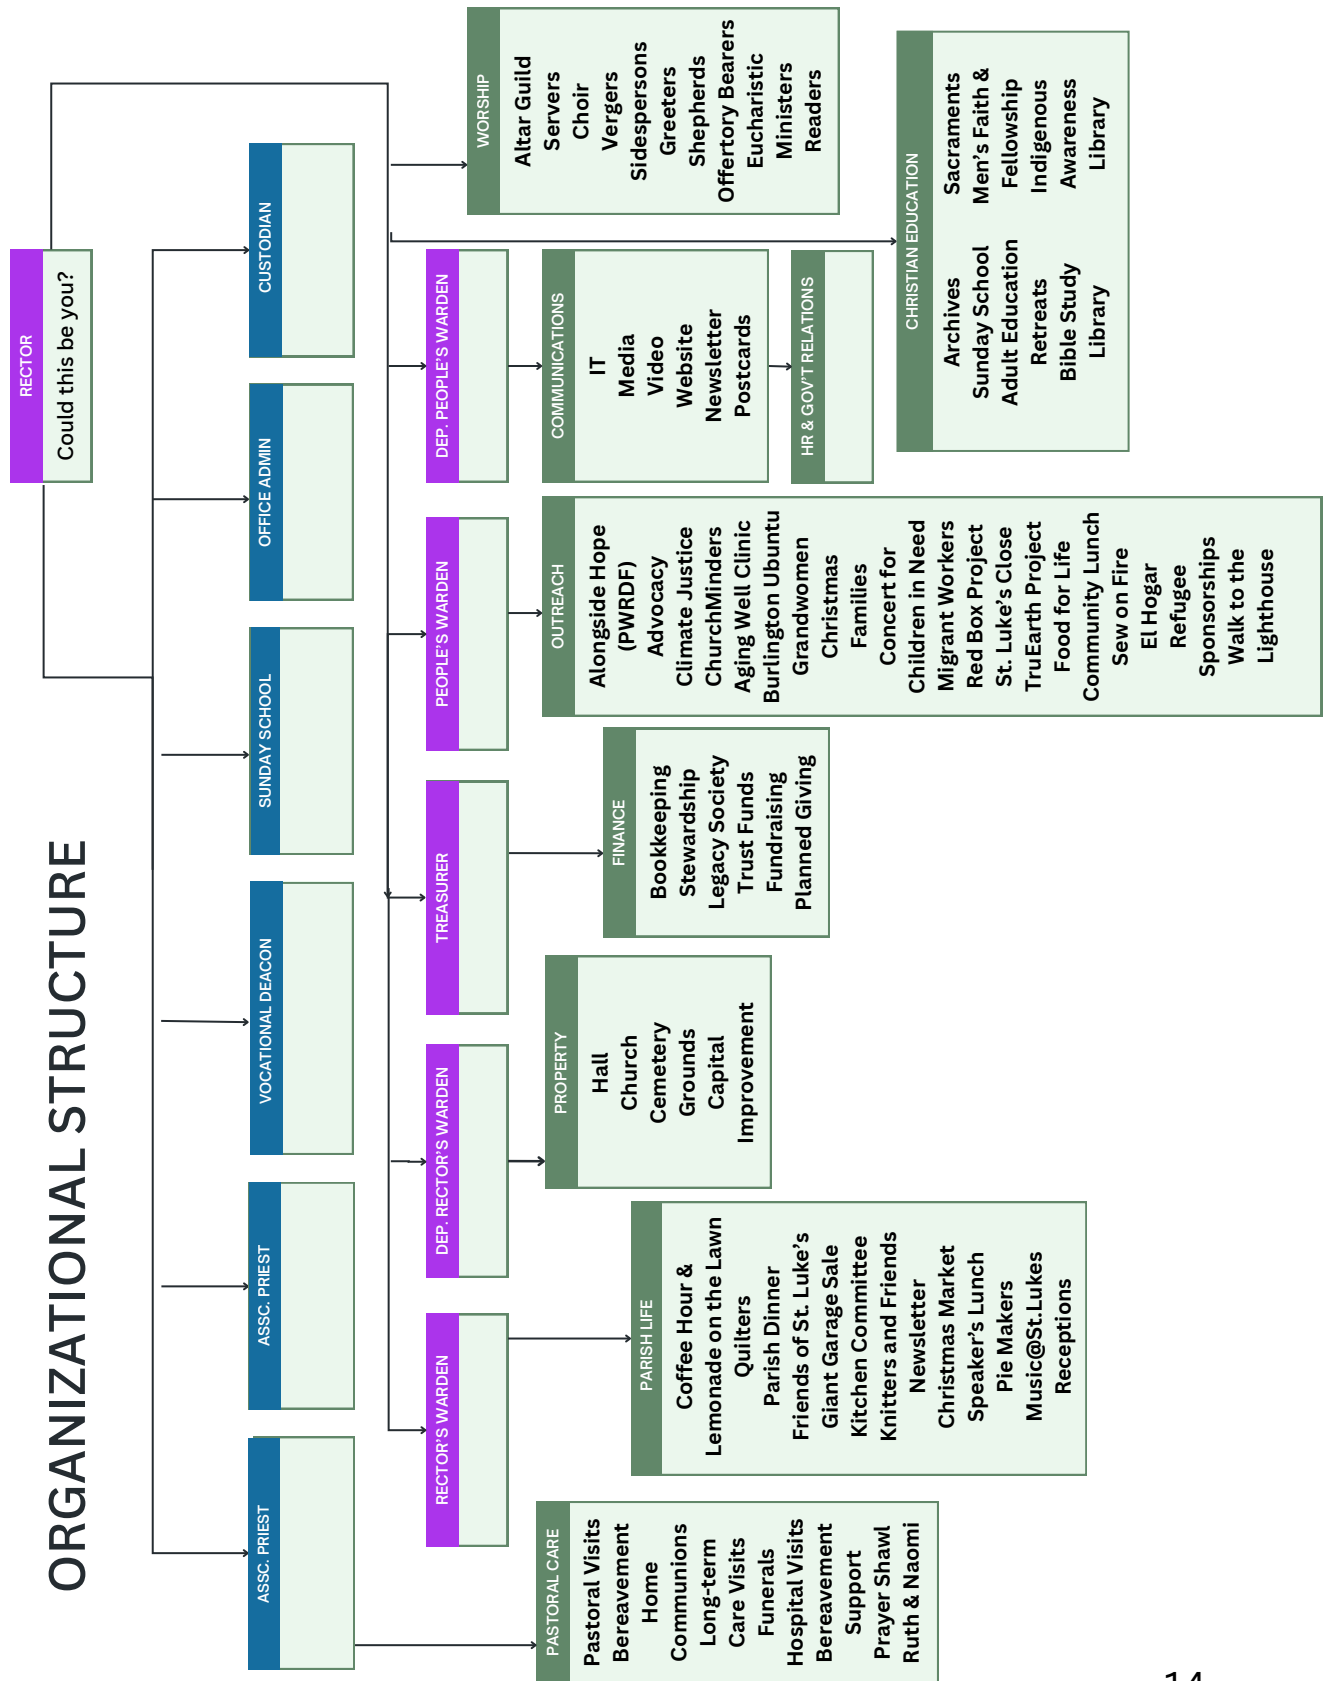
ORGANIZATIONAL STRUCTURE

RECTOR
Could this be you?

CUSTODIAN

OFFICE ADMIN

SUNDAY SCHOOL

VOCATIONAL DEACON

ASSC. PRIEST

ASSC. PRIEST

DEP. PEOPLE'S WARDEN

PEOPLE'S WARDEN

TREASURER

DEP. RECTOR'S WARDEN

RECTOR'S WARDEN

WORSHIP
Altar Guild
Servers
Choir
Vergers
Sidespersons
Greeters
Shepherds
Offertory Bearers
Eucharistic Ministers
Readers

CHRISTIAN EDUCATION
Archives
Sunday School
Adult Education
Retreats
Bible Study
Library
Sacraments
Men's Faith & Fellowship
Indigenous Awareness
Library

COMMUNICATIONS
IT
Media
Video
Website
Newsletter
Postcards

HR & GOV'T RELATIONS

OUTREACH
Alongside Hope (PWRDF)
Advocacy
Climate Justice
ChurchMinders
Aging Well Clinic
Burlington Ubuntu
Grandwomen
Christmas Families
Concert for Children in Need
Migrant Workers
Red Box Project
St. Luke's Close
TruEarth Project
Food for Life
Community Lunch
Sew on Fire
El Hogar
Refugee Sponsorships
Walk to the Lighthouse

FINANCE
Bookkeeping
Stewardship
Legacy Society
Trust Funds
Fundraising
Planned Giving

PROPERTY
Hall
Church
Cemetery
Grounds
Capital Improvement

PARISH LIFE
Coffee Hour &
Lemonade on the Lawn
Quilters
Parish Dinner
Friends of St. Luke's
Giant Garage Sale
Kitchen Committee
Knitters and Friends
Newsletter
Christmas Market
Speaker's Lunch
Pie Makers
Music@St.Lukes
Receptions

PASTORAL CARE
Pastoral Visits
Bereavement
Home Communions
Long-term Care Visits
Funerals
Hospital Visits
Bereavement Support
Prayer Shawl
Ruth & Naomi

14